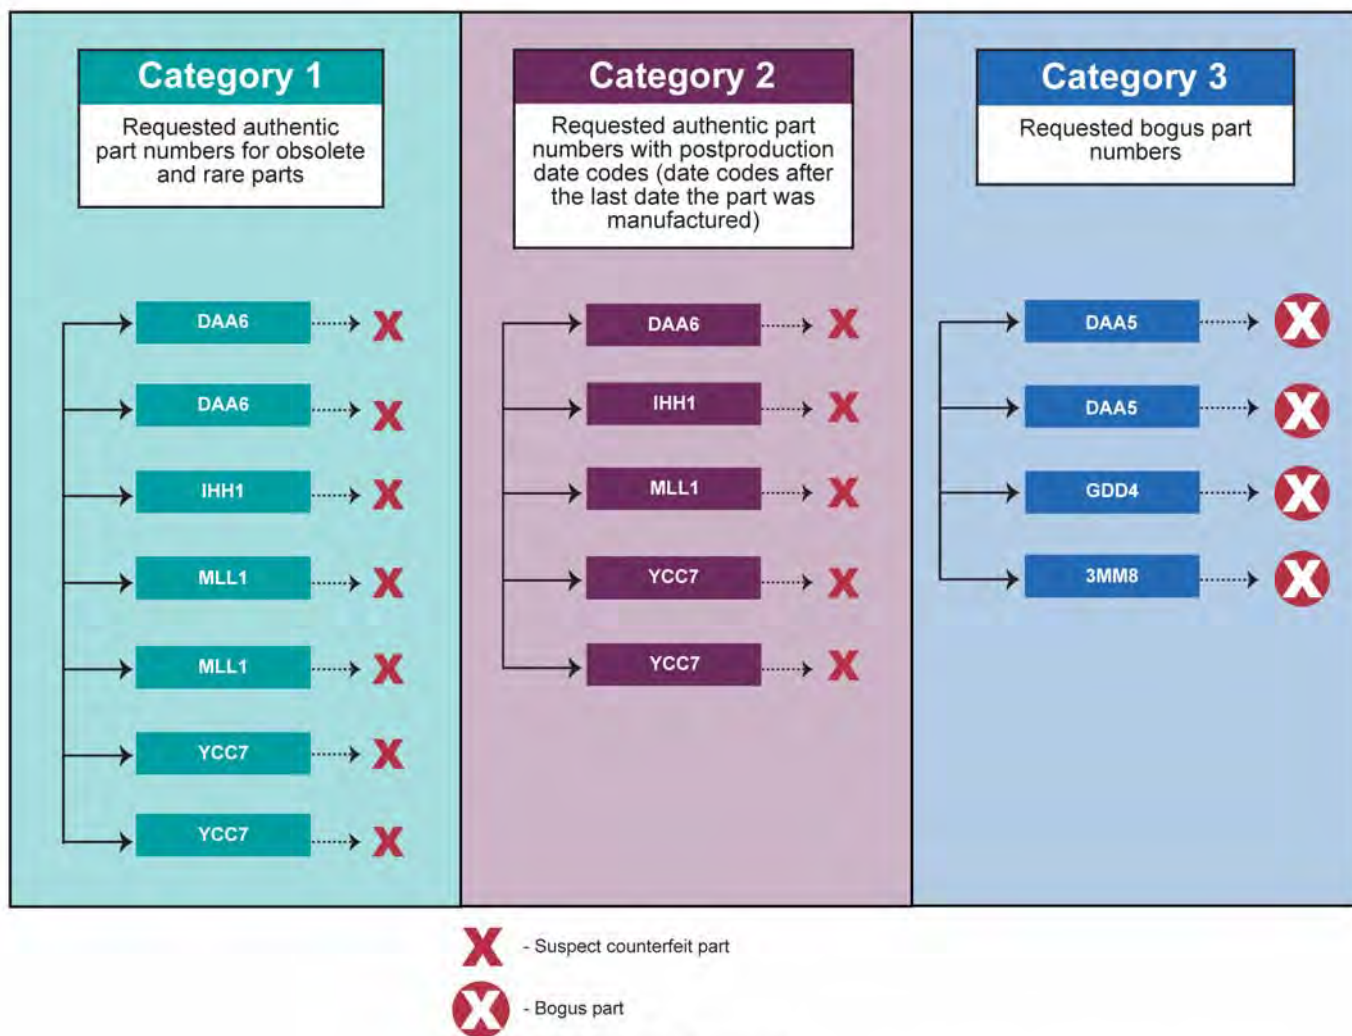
Category 1

Requested authentic part numbers for obsolete and rare parts

DAA6

DAA6

IHH1

MLL1

MLL1

YCC7

YCC7

Category 2

Requested authentic part numbers with postproduction date codes (date codes after the last date the part was manufactured)

DAA6

IHH1

MLL1

YCC7

YCC7

Category 3

Requested bogus part numbers

DAA5

DAA5

GDD4

3MM8

- Suspect counterfeit part

- Bogus part